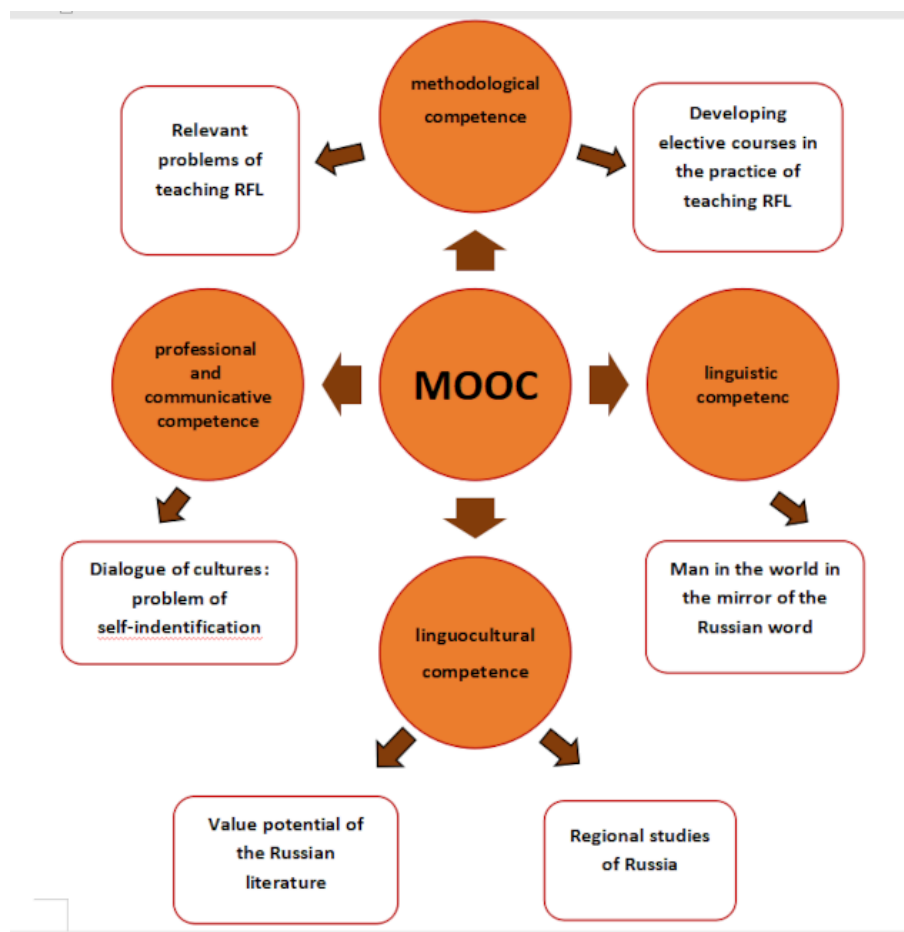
methodological competence

Relevant problems of teaching RFL

Developing elective courses in the practice of teaching RFL

professional and communicative competence

MOOC

linguistic competenc

Dialogue of cultures: problem of self-indentification

linguocultural competence

Man in the world in the mirror of the Russian word

Value potential of the Russian literature

Regional studies of Russia